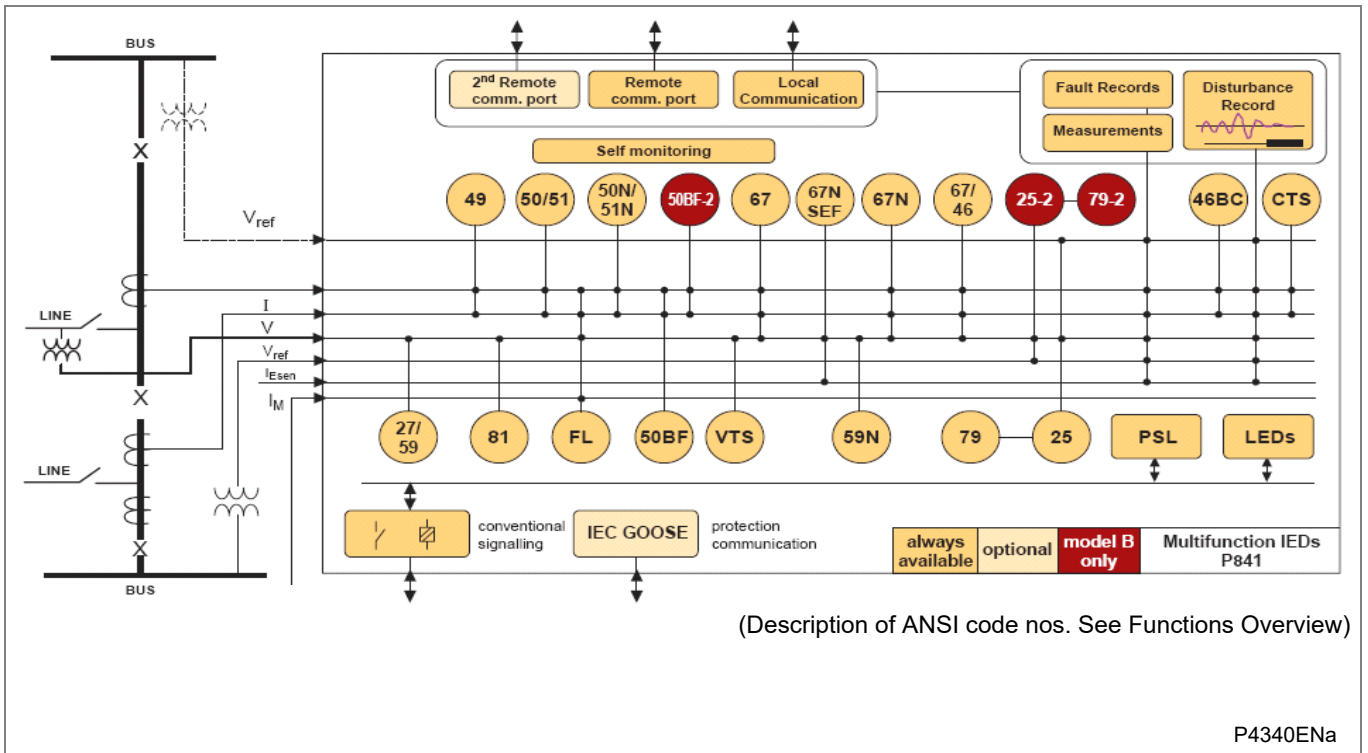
BUS

2$^{nd}$ Remote comm. port

Remote comm. port

Local Communication

Fault Records

Measurements

Disturbance Record

Self monitoring

49

50/51

50N/ 51N

50BF-2

67

67N SEF

67N

67/ 46

25-2

79-2

46BC

CTS

V$_{ref}$

LINE

I

V

V$_{ref}$

I$_{Esen}$

I$_{M}$

27/ 59

81

FL

50BF

VTS

59N

79

25

PSL

LEDs

LINE

conventional signalling

IEC GOOSE

protection communication

| always available | optional | model B only | Multifunction IEDs P841 |
|---|---|---|---|

BUS

(Description of ANSI code nos. See Functions Overview)

P4340ENa